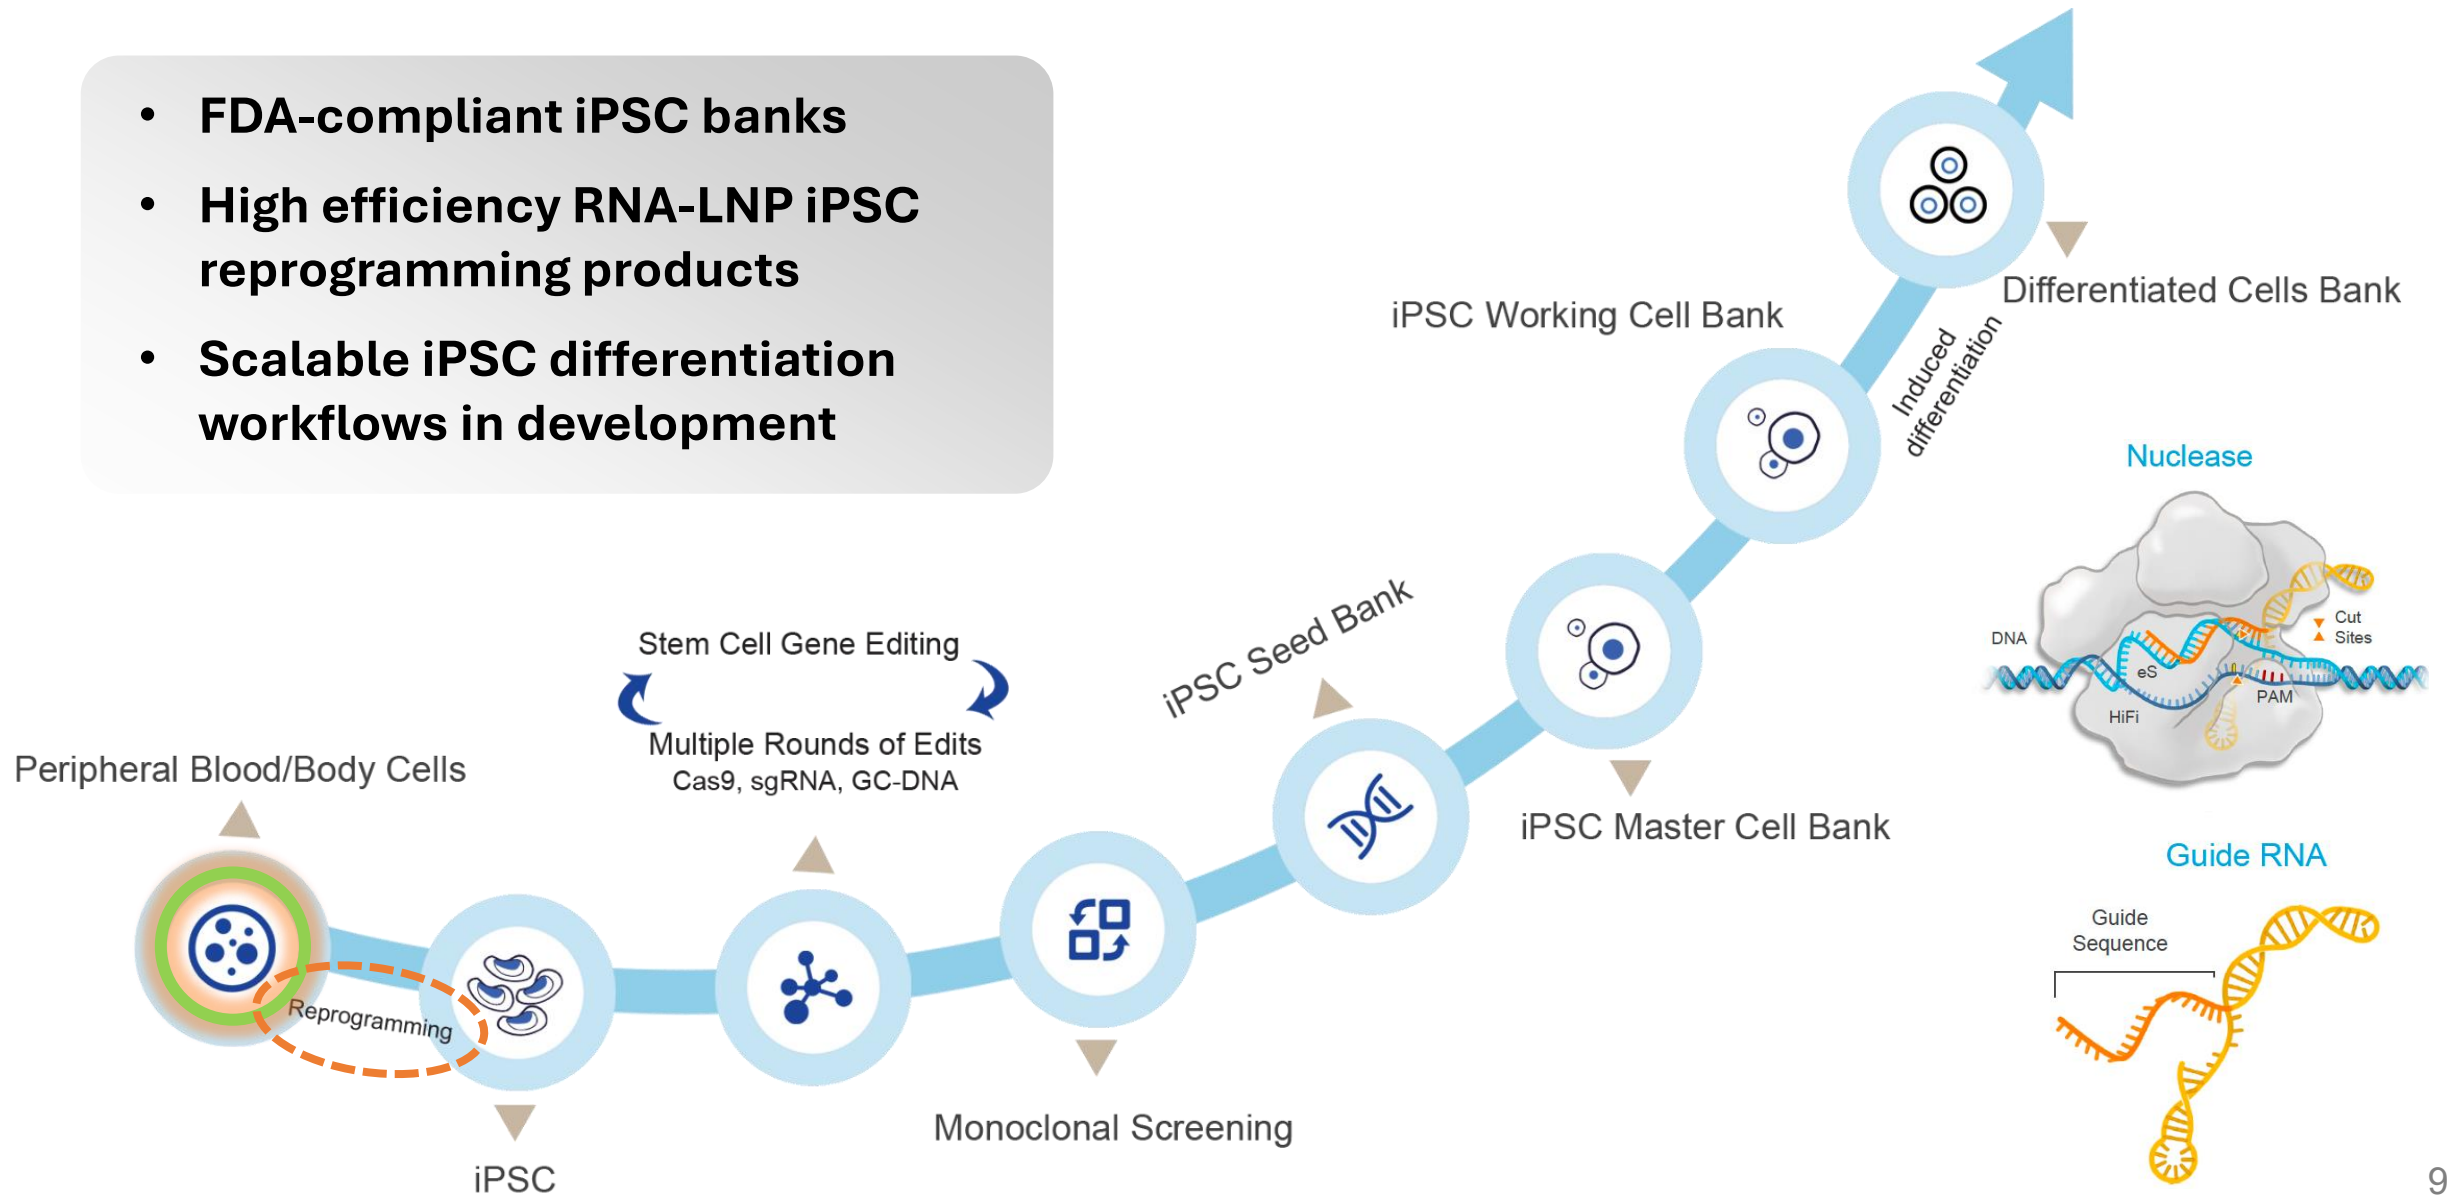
- FDA-compliant iPSC banks
- High efficiency RNA-LNP iPSC reprogramming products
- Scalable iPSC differentiation workflows in development

Differentiated Cells Bank

iPSC Working Cell Bank

Induced differentiation

Nuclease

DNA

Cut Sites

eS

PAM

HiFi

iPSC Seed Bank

Stem Cell Gene Editing

Multiple Rounds of Edits
Cas9, sgRNA, GC-DNA

Peripheral Blood/Body Cells

iPSC Master Cell Bank

Guide RNA

Guide Sequence

Reprogramming

Monoclonal Screening

iPSC

9